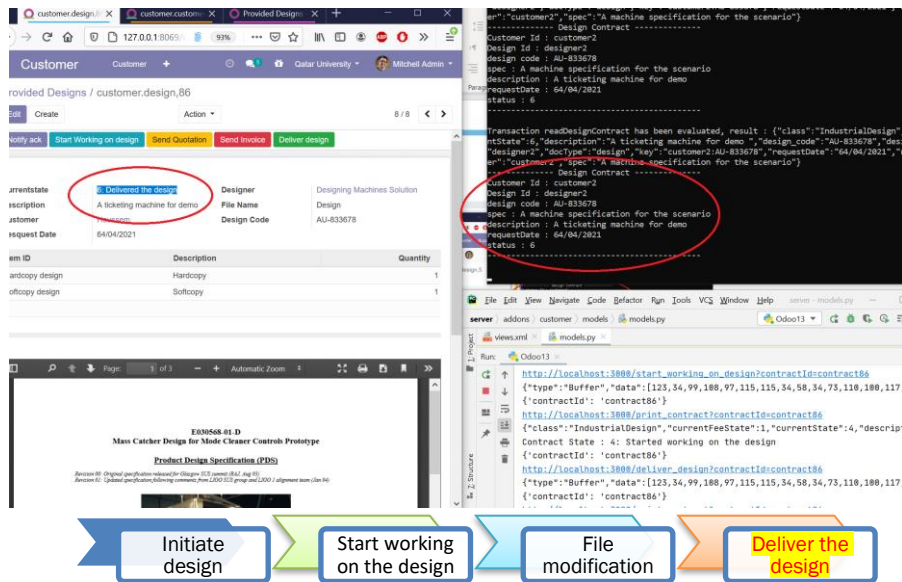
customer.design | customer.custome | Provided Designs

127.0.0.1:8069 93%

Customer Customer Qatar University Mitchell Admin

Provided Designs / customer.design,86

Edit Create Action 8 / 8

Notify ack Start Working on design Send Quotation Send Invoice Deliver design

urrentstate 6: Delivered the design
escription A ticketing machine for demo
ustomer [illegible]
equest Date 64/04/2021

Designer Designing Machines Solution
File Name Design
Design Code AU-833678

| tem ID | Description | Quantity |
|---|---|---|
| Hardcopy design | Hardcopy | 1 |
| Softcopy design | Softcopy | 1 |

Page: 1 of 3 Automatic Zoom

E030568-01-D
Mass Catcher Design for Mode Cleaner Controls Prototype

Product Design Specification (PDS)

Revision 00: Original specification released for Glasgow SUS comment (RAL Aug 05)
Revision 01: Updated specification following comments from LIGO SUS group and LIGO I alignment team (Jan 06)

er":"customer2","spec":"A machine specification for the scenario"
------------ Design Contract --------------
Customer Id : customer2
Design Id : designer2
design code : AU-833678
spec : A machine specification for the scenario
description : A ticketing machine for demo
requestDate : 64/04/2021
status : 6
---------------------------------------------

Transaction readDesignContract has been evaluated, result : {"class":"IndustrialDesign"
ntState":6,"description":"A ticketing machine for demo ","design_code":"AU-833678","des
"designer2","docType":"design","key":"customer2:AU-833678","requestDate":"64/04/2021","
er":"customer2","spec":"A machine specification for the scenario"}
------------ Design Contract --------------
Customer Id : customer2
Design Id : designer2
design code : AU-833678
spec : A machine specification for the scenario
description : A ticketing machine for demo
requestDate : 64/04/2021
status : 6
---------------------------------------------

File Edit View Navigate Code Refactor Run Tools VCS Window Help server - models.py
server addons customer models models.py Odoo13
views.xml models.py
Run: Odoo13
http://localhost:3000/start_working_on_design?contractId=contract86
{"type":"Buffer","data":[123,34,99,108,97,115,115,34,58,34,73,110,100,117
{'contractId': 'contract86'}
http://localhost:3000/print_contract?contractId=contract86
{"class":"IndustrialDesign","currentFeeState":1,"currentState":4,"descript
Contract State : 4: Started working on the design
{'contractId': 'contract86'}
http://localhost:3000/deliver_design?contractId=contract86
{"type":"Buffer","data":[123,34,99,108,97,115,115,34,58,34,73,110,100,117
{'contractId': 'contract86'}

Initiate design
Start working on the design
File modification
Deliver the design